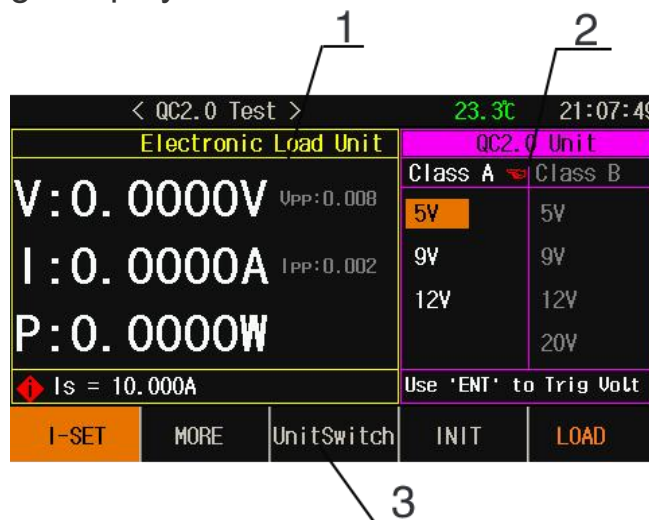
1

2

< QC2.0 Test >

23.3℃

21:07:49

Electronic Load Unit

QC2.0 Unit

V:0.0000V

Vpp:0.008

I:0.0000A

Ipp:0.002

P:0.0000W

Class A

Class B

5V

9V

12V

5V

9V

12V

20V

Is = 10.000A

Use 'ENT' to Trig Volt

I-SET

MORE

UnitSwitch

INIT

LOAD

3